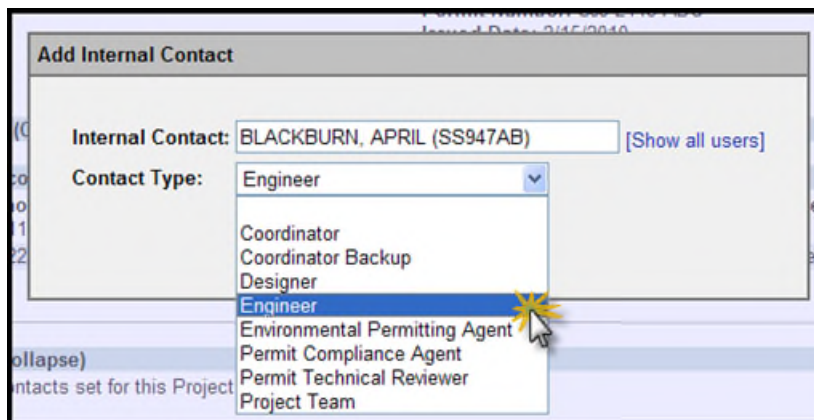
Permit Number: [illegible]
Issued Date: 2/15/2010

Add Internal Contact

Internal Contact: BLACKBURN, APRIL (SS947AB) [Show all users]

Contact Type: Engineer

Coordinator
Coordinator Backup
Designer
Engineer
Environmental Permitting Agent
Permit Compliance Agent
Permit Technical Reviewer
Project Team

ollapse)
ntacts set for this Project